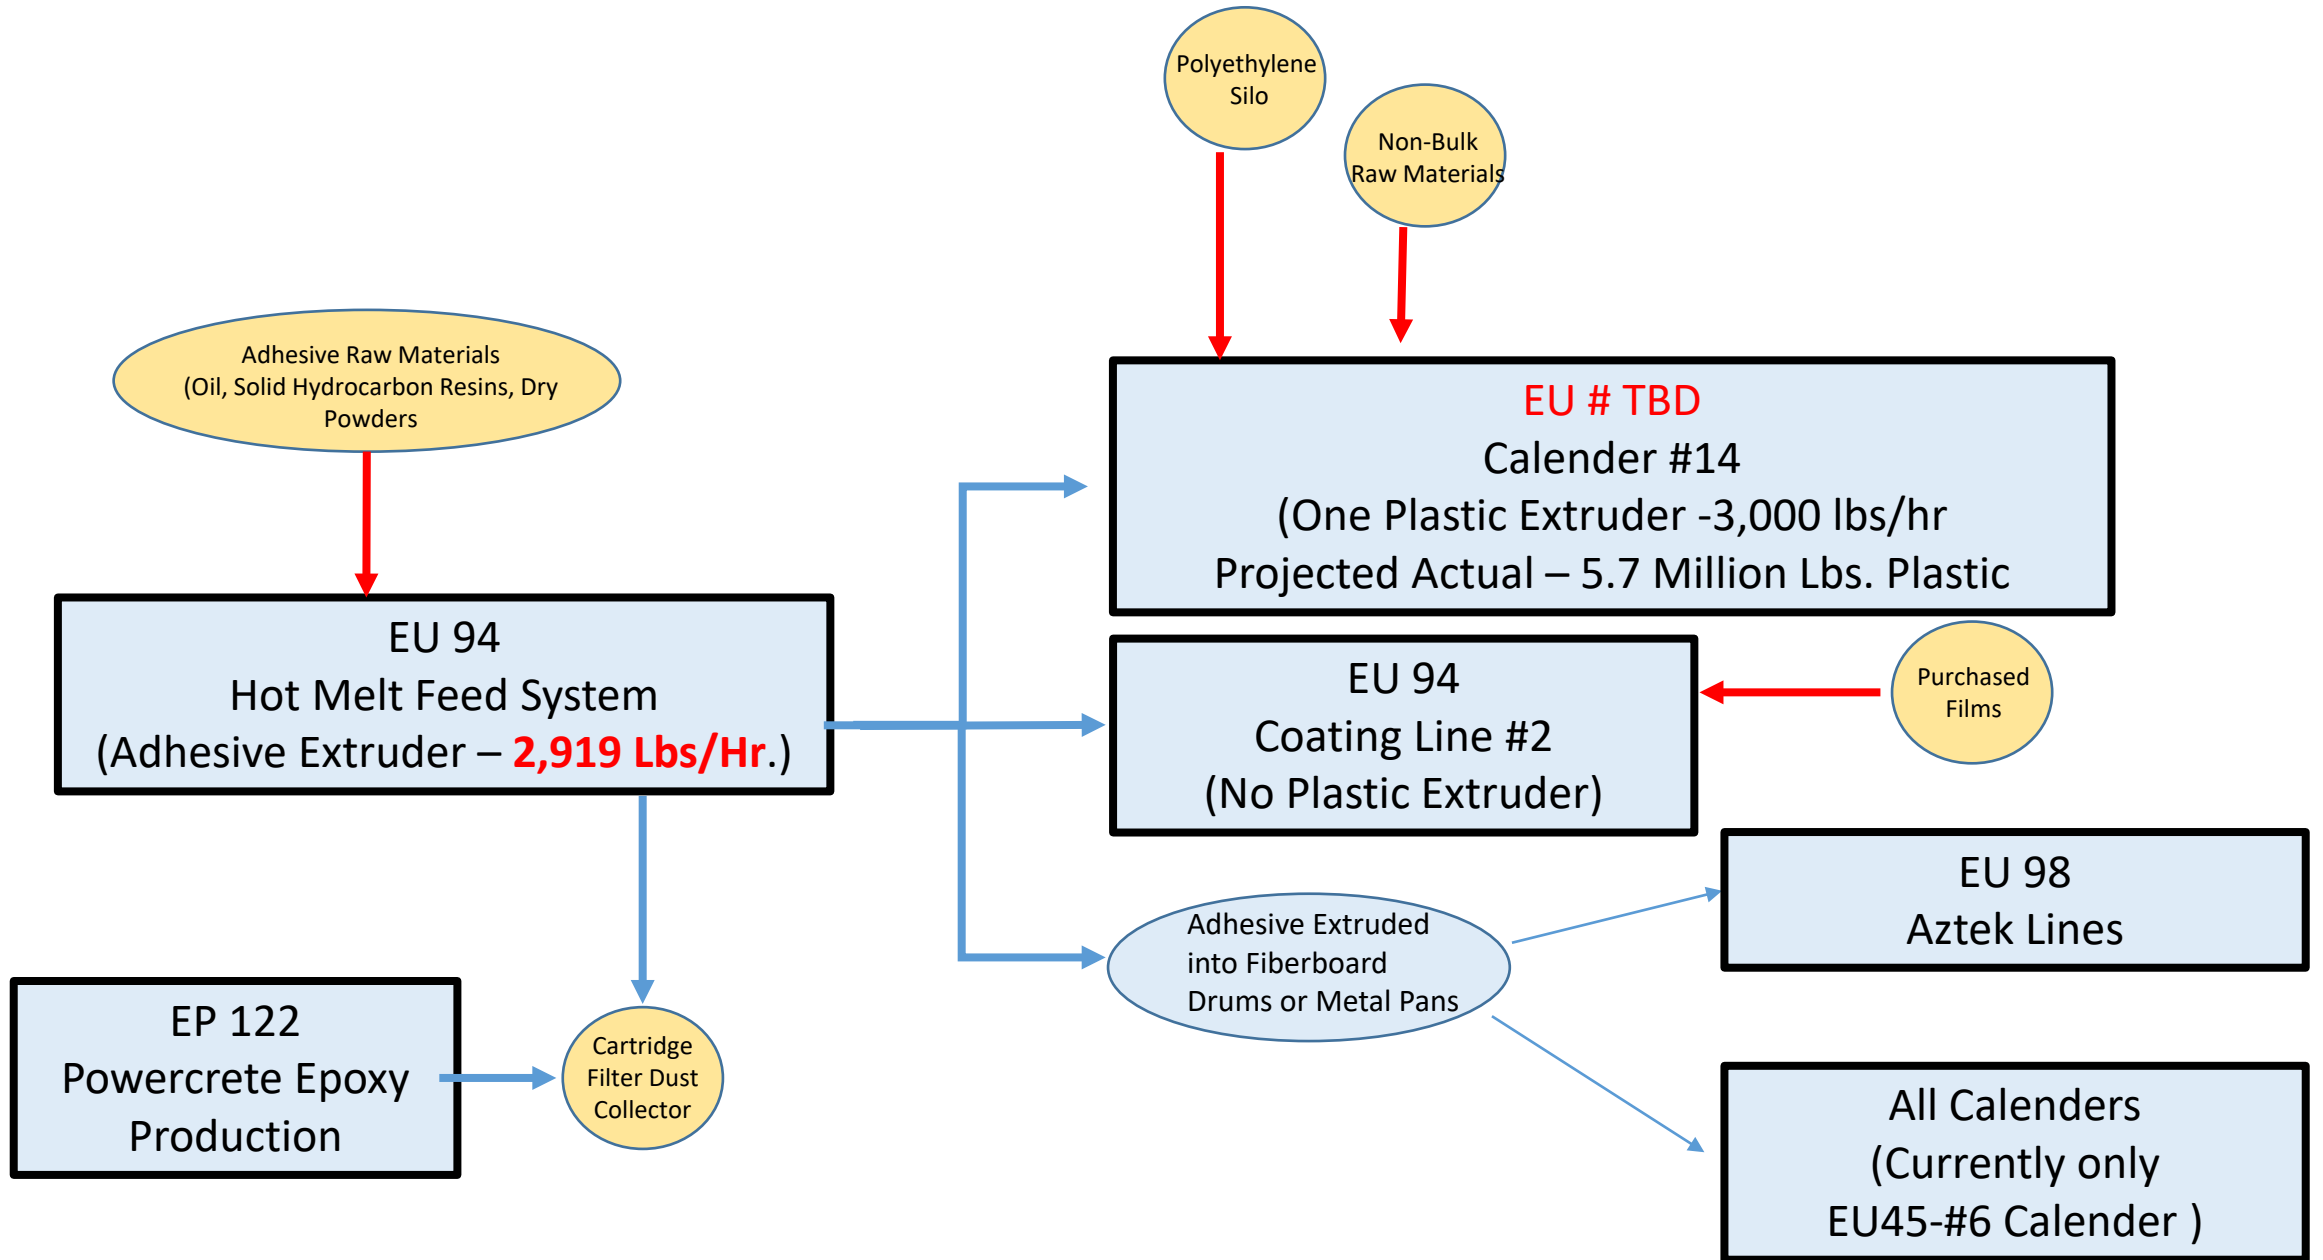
Polyethylene Silo

Non-Bulk Raw Materials

Adhesive Raw Materials (Oil, Solid Hydrocarbon Resins, Dry Powders

EU # TBD
Calender #14
(One Plastic Extruder -3,000 lbs/hr
Projected Actual – 5.7 Million Lbs. Plastic

EU 94
Hot Melt Feed System
(Adhesive Extruder – 2,919 Lbs/Hr.)

EU 94
Coating Line #2
(No Plastic Extruder)

Purchased Films

EU 98
Aztek Lines

Adhesive Extruded into Fiberboard Drums or Metal Pans

EP 122
Powercrete Epoxy Production

Cartridge Filter Dust Collector

All Calenders
(Currently only
EU45-#6 Calender )